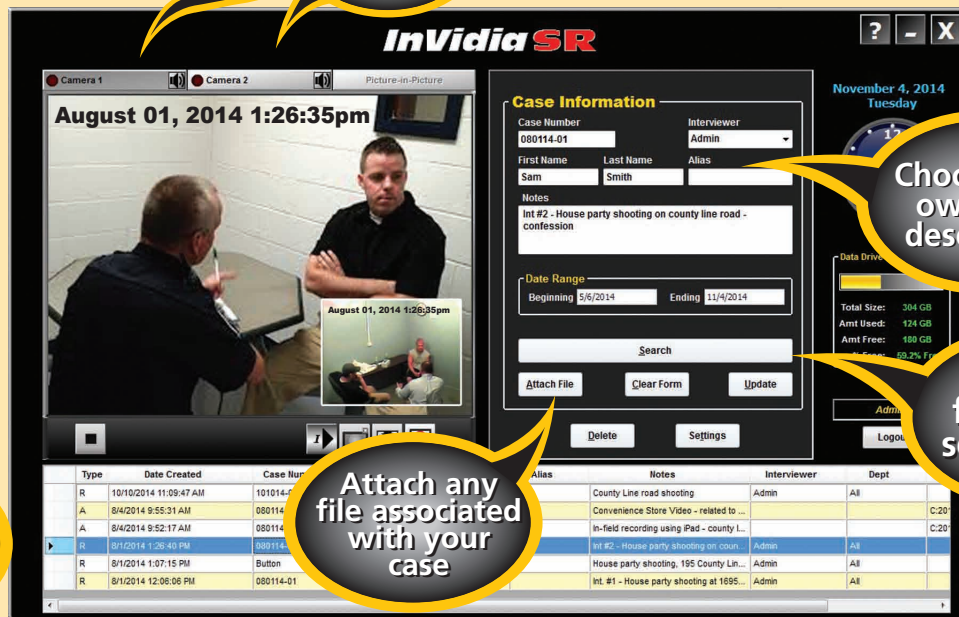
InVidia SR

? - X

Camera 1 Camera 2 Picture-in-Picture

August 01, 2014 1:26:35pm

August 01, 2014 1:26:35pm

Case Information

Case Number
080114-01

Interviewer
Admin

First Name
Sam

Last Name
Smith

Alias

Notes
Int #2 - House party shooting on county line road - confession

Date Range
Beginning 5/6/2014 Ending 11/4/2014

Search

Attach File

Clear Form

Update

Delete

Settings

November 4, 2014
Tuesday

Choo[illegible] ow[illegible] desc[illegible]

Data Drive

Total Size: 304 GB
Amt Used: 124 GB
Amt Free: 180 GB
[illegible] Free: 59.2% Fr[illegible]

Admi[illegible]

Logou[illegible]

f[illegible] se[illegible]

Attach any file associated with your case

| | Type | Date Created | Case Nu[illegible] | Alias | Notes | Interviewer | Dept | |
|---|---|---|---|---|---|---|---|---|
| | R | 10/10/2014 11:09:47 AM | 101014-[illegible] | | County Line road shooting | Admin | All | |
| | A | 8/4/2014 9:55:31 AM | 080114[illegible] | | Convenience Store Video - related to ... | | | C:\201 |
| | A | 8/4/2014 9:52:17 AM | 080114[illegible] | | In-field recording using iPad - county l... | | | C:\201 |
| ▶ | R | 8/1/2014 1:26:40 PM | 080114-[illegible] | | Int #2 - House party shooting on coun... | Admin | All | |
| | R | 8/1/2014 1:07:15 PM | Button | | House party shooting, 195 County Lin... | Admin | All | |
| | R | 8/1/2014 12:06:06 PM | 080114-01 | | Int. #1 - House party shooting at 1695... | Admin | All | |